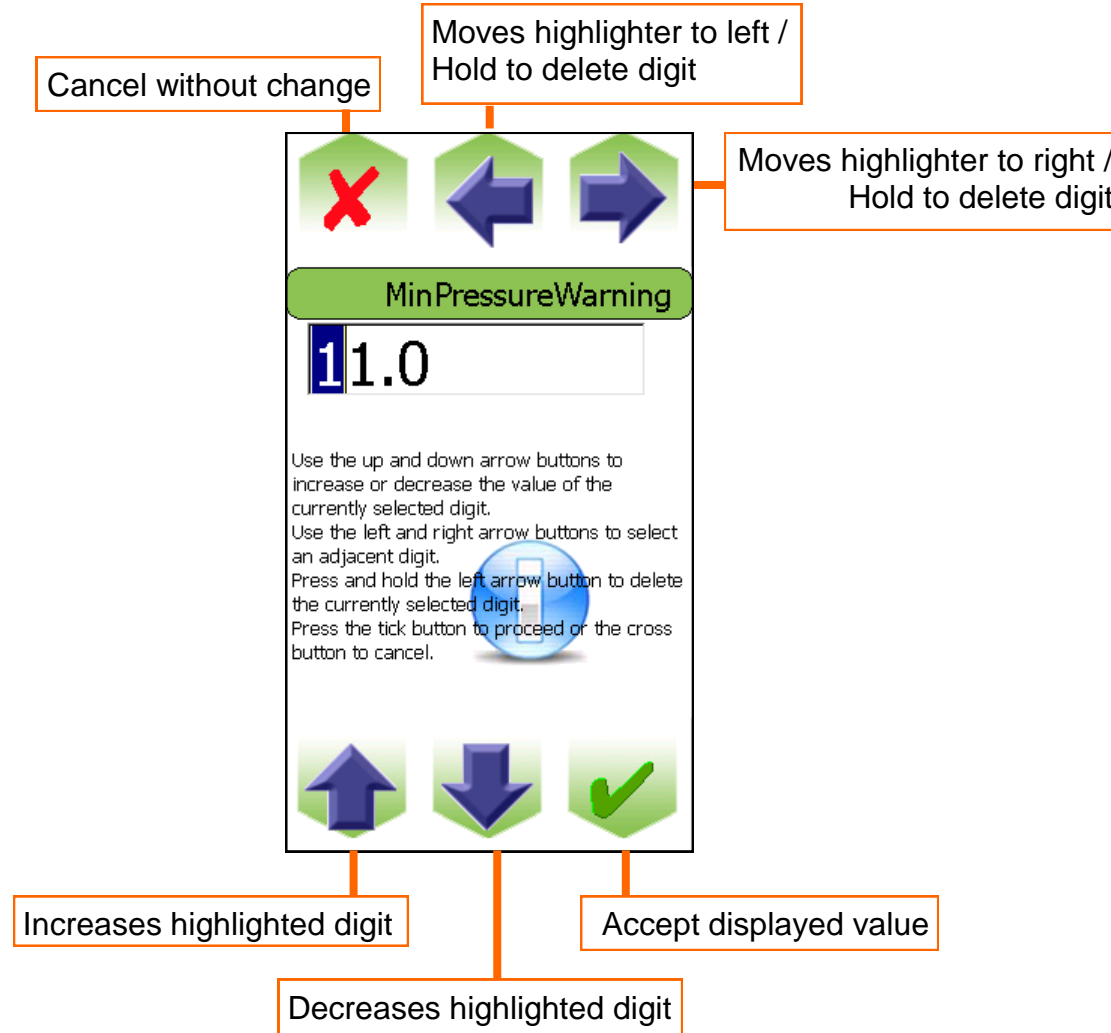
Cancel without change

Moves highlighter to left / Hold to delete digit

Moves highlighter to right / Hold to delete digit

MinPressureWarning

11.0

Use the up and down arrow buttons to increase or decrease the value of the currently selected digit.
Use the left and right arrow buttons to select an adjacent digit.
Press and hold the left arrow button to delete the currently selected digit.
Press the tick button to proceed or the cross button to cancel.

Increases highlighted digit

Accept displayed value

Decreases highlighted digit